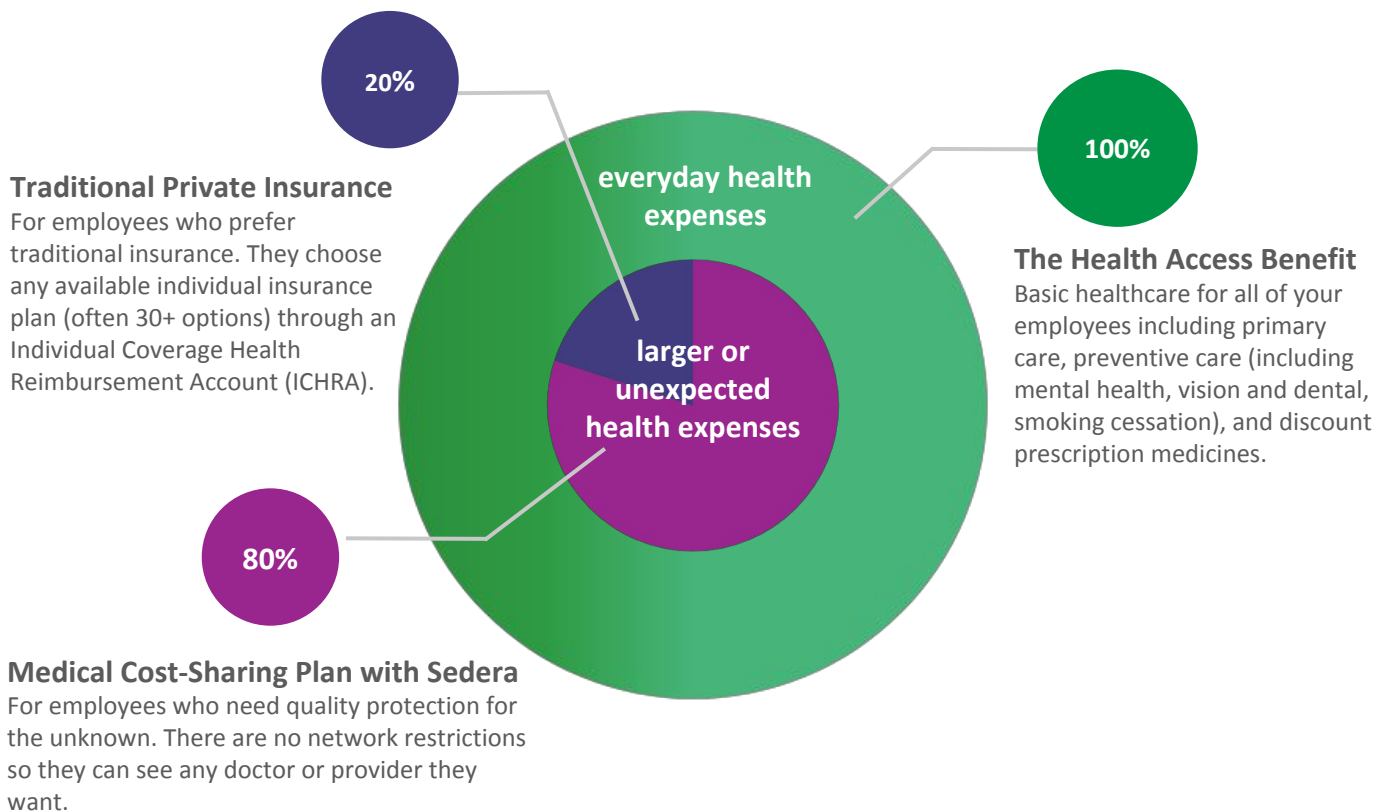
20%

Traditional Private Insurance
For employees who prefer traditional insurance. They choose any available individual insurance plan (often 30+ options) through an Individual Coverage Health Reimbursement Account (ICHRA).

everyday health expenses

larger or unexpected health expenses

100%

The Health Access Benefit
Basic healthcare for all of your employees including primary care, preventive care (including mental health, vision and dental, smoking cessation), and discount prescription medicines.

80%

Medical Cost-Sharing Plan with Sedera
For employees who need quality protection for the unknown. There are no network restrictions so they can see any doctor or provider they want.